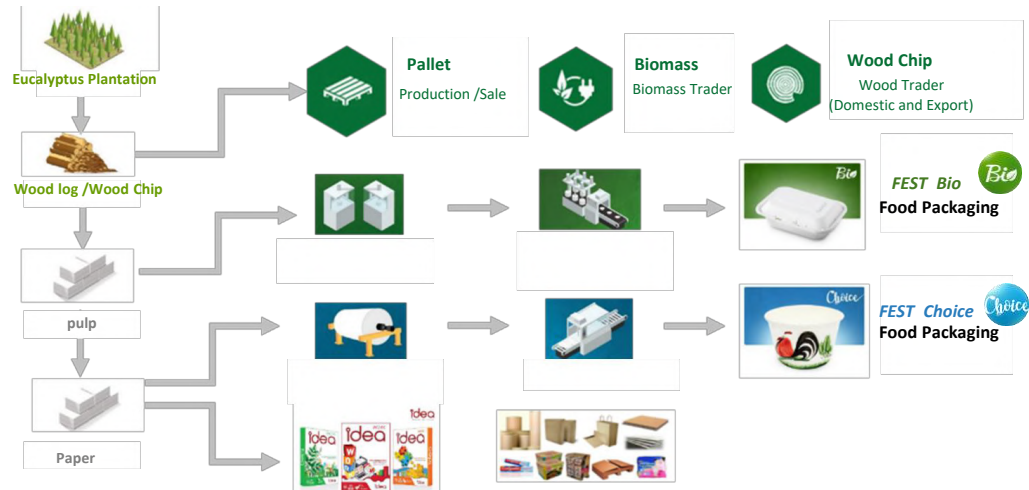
Eucalyptus Plantation

Wood log /Wood Chip

pulp

Paper

Pallet
Production /Sale

Biomass
Biomass Trader

Wood Chip
Wood Trader
(Domestic and Export)

Bio

FEST Bio
Food Packaging

Bio

Choice

FEST Choice
Food Packaging

Choice

Idea

Idea

Idea

Idea